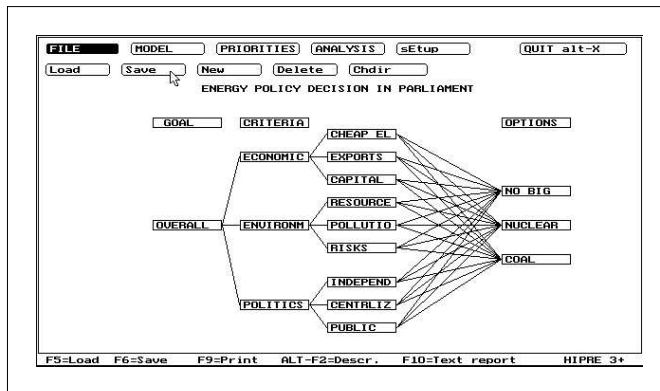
FILE MODEL PRIORITIES ANALYSIS sEtup QUIT alt-X

Load Save New Delete Chdir

ENERGY POLICY DECISION IN PARLIAMENT

GOAL CRITERIA OPTIONS

CHEAP EL
EXPORTS
CAPITAL
RESOURCE
POLLUTIO
RISKS
INDEPEND
CENTRLIZ
PUBLIC

ECONOMIC
ENVIRONM
POLITICS

OVERALL

NO BIG
NUCLEAR
COAL

F5=Load F6=Save F9=Print ALT-F2=Descr. F10=Text report HIPRE 3+